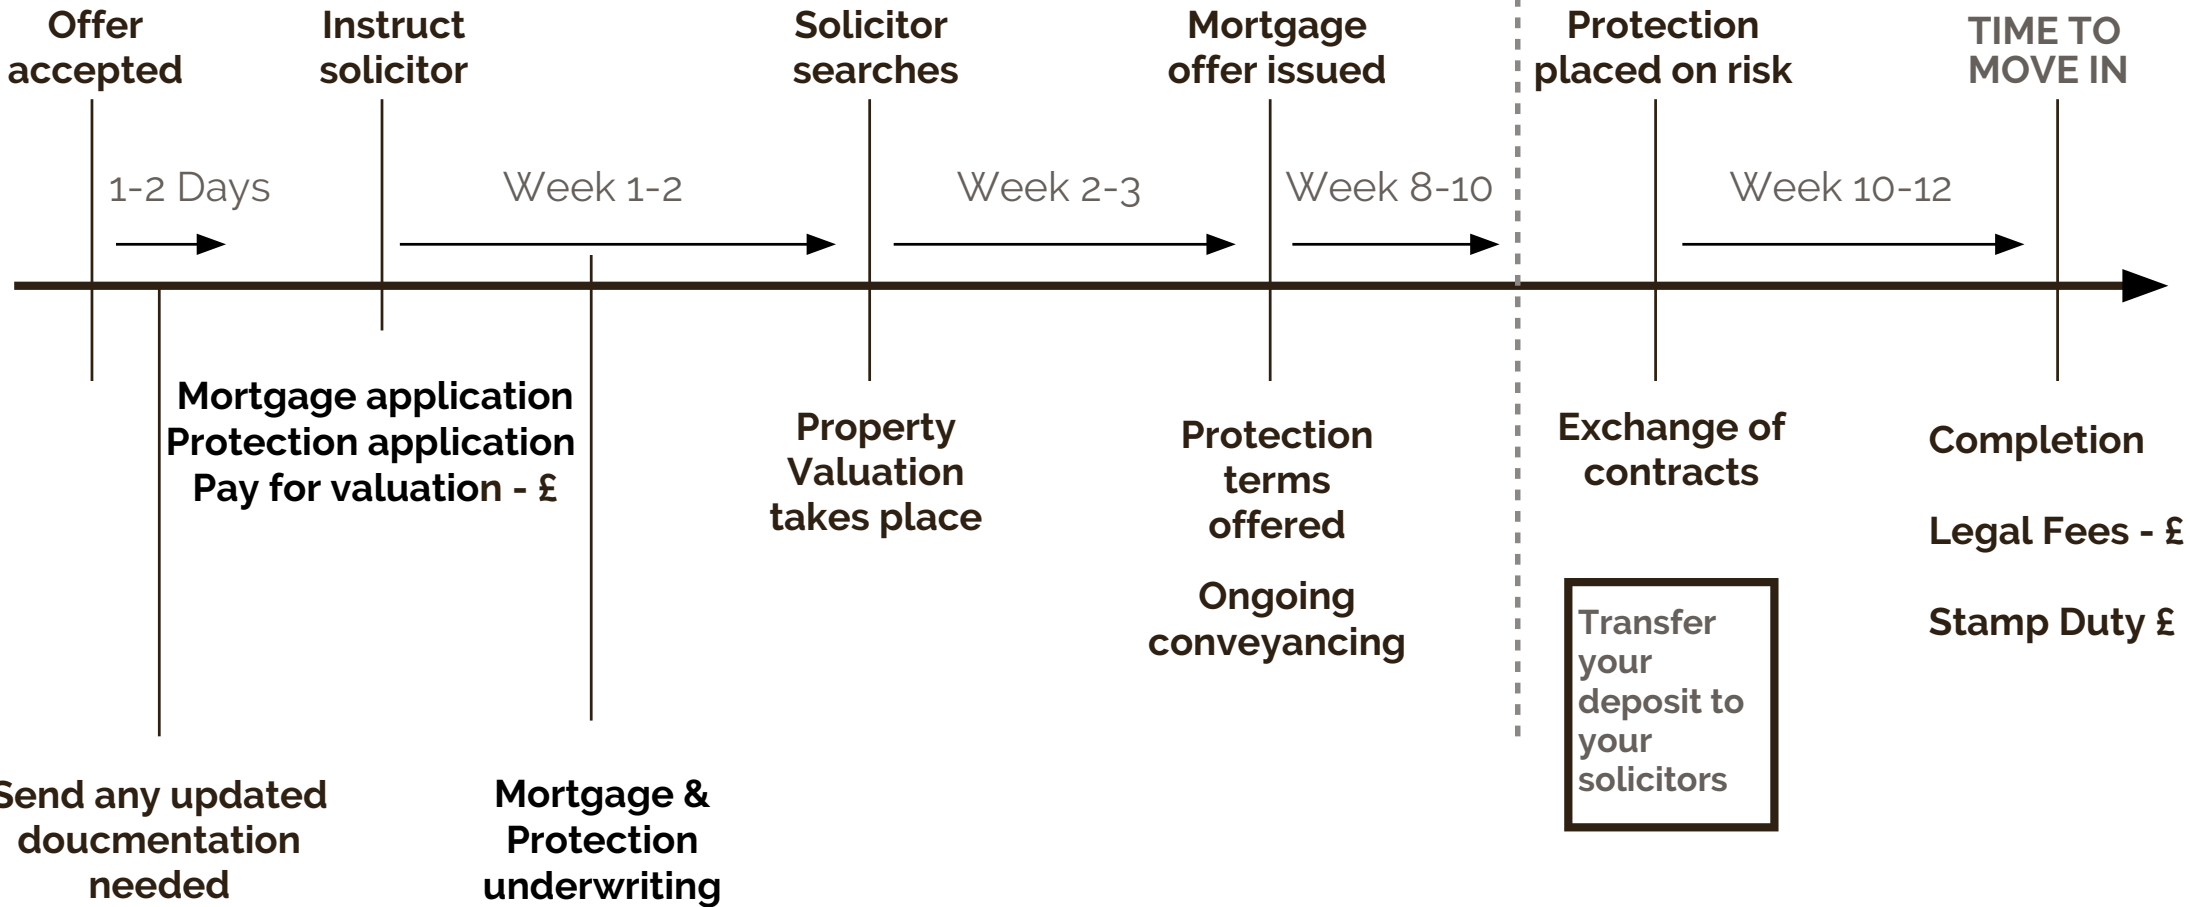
Offer accepted

Instruct solicitor

Solicitor searches

Mortgage offer issued

Protection placed on risk

TIME TO MOVE IN

1-2 Days

Week 1-2

Week 2-3

Week 8-10

Week 10-12

Mortgage application
Protection application
Pay for valuation - £

Property Valuation takes place

Protection terms offered

Ongoing conveyancing

Exchange of contracts

Transfer your deposit to your solicitors

Completion

Legal Fees - £

Stamp Duty £

Send any updated doucmentation needed

Mortgage & Protection underwriting